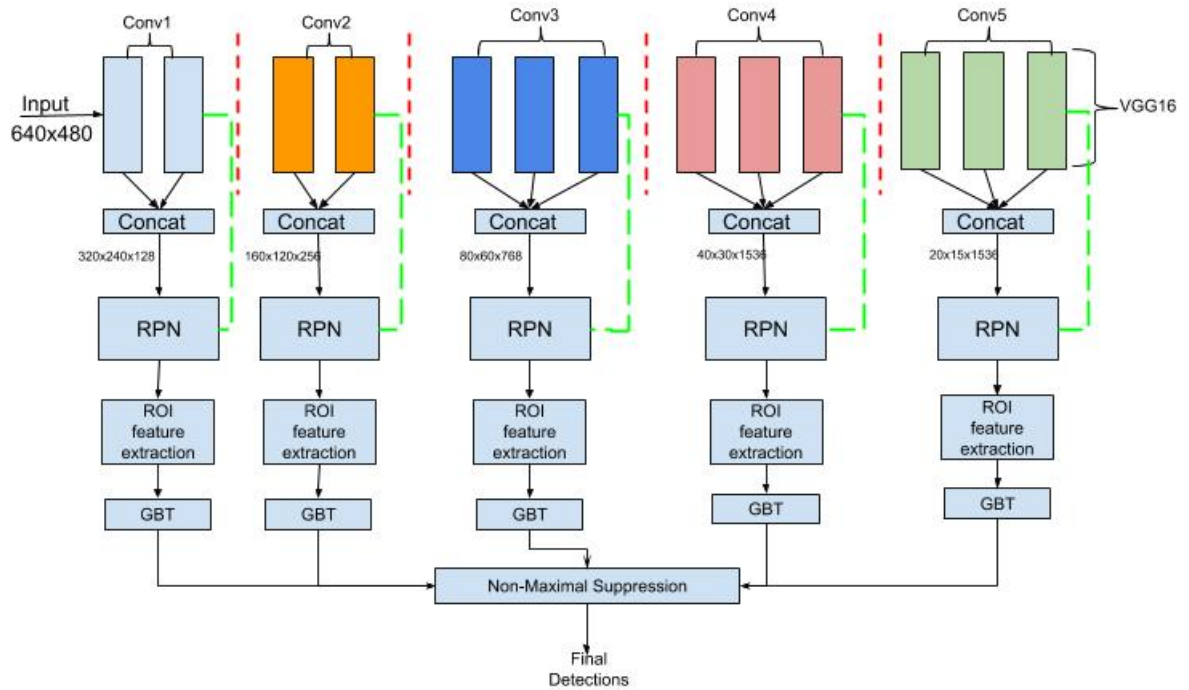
Conv1
Conv2
Conv3
Conv4
Conv5
Input
640x480
VGG16
Concat
Concat
Concat
Concat
Concat
320x240x128
160x120x256
80x60x768
40x30x1536
20x15x1536
RPN
RPN
RPN
RPN
RPN
ROI feature extraction
ROI feature extraction
ROI feature extraction
ROI feature extraction
ROI feature extraction
GBT
GBT
GBT
GBT
GBT
Non-Maximal Suppression
Final Detections